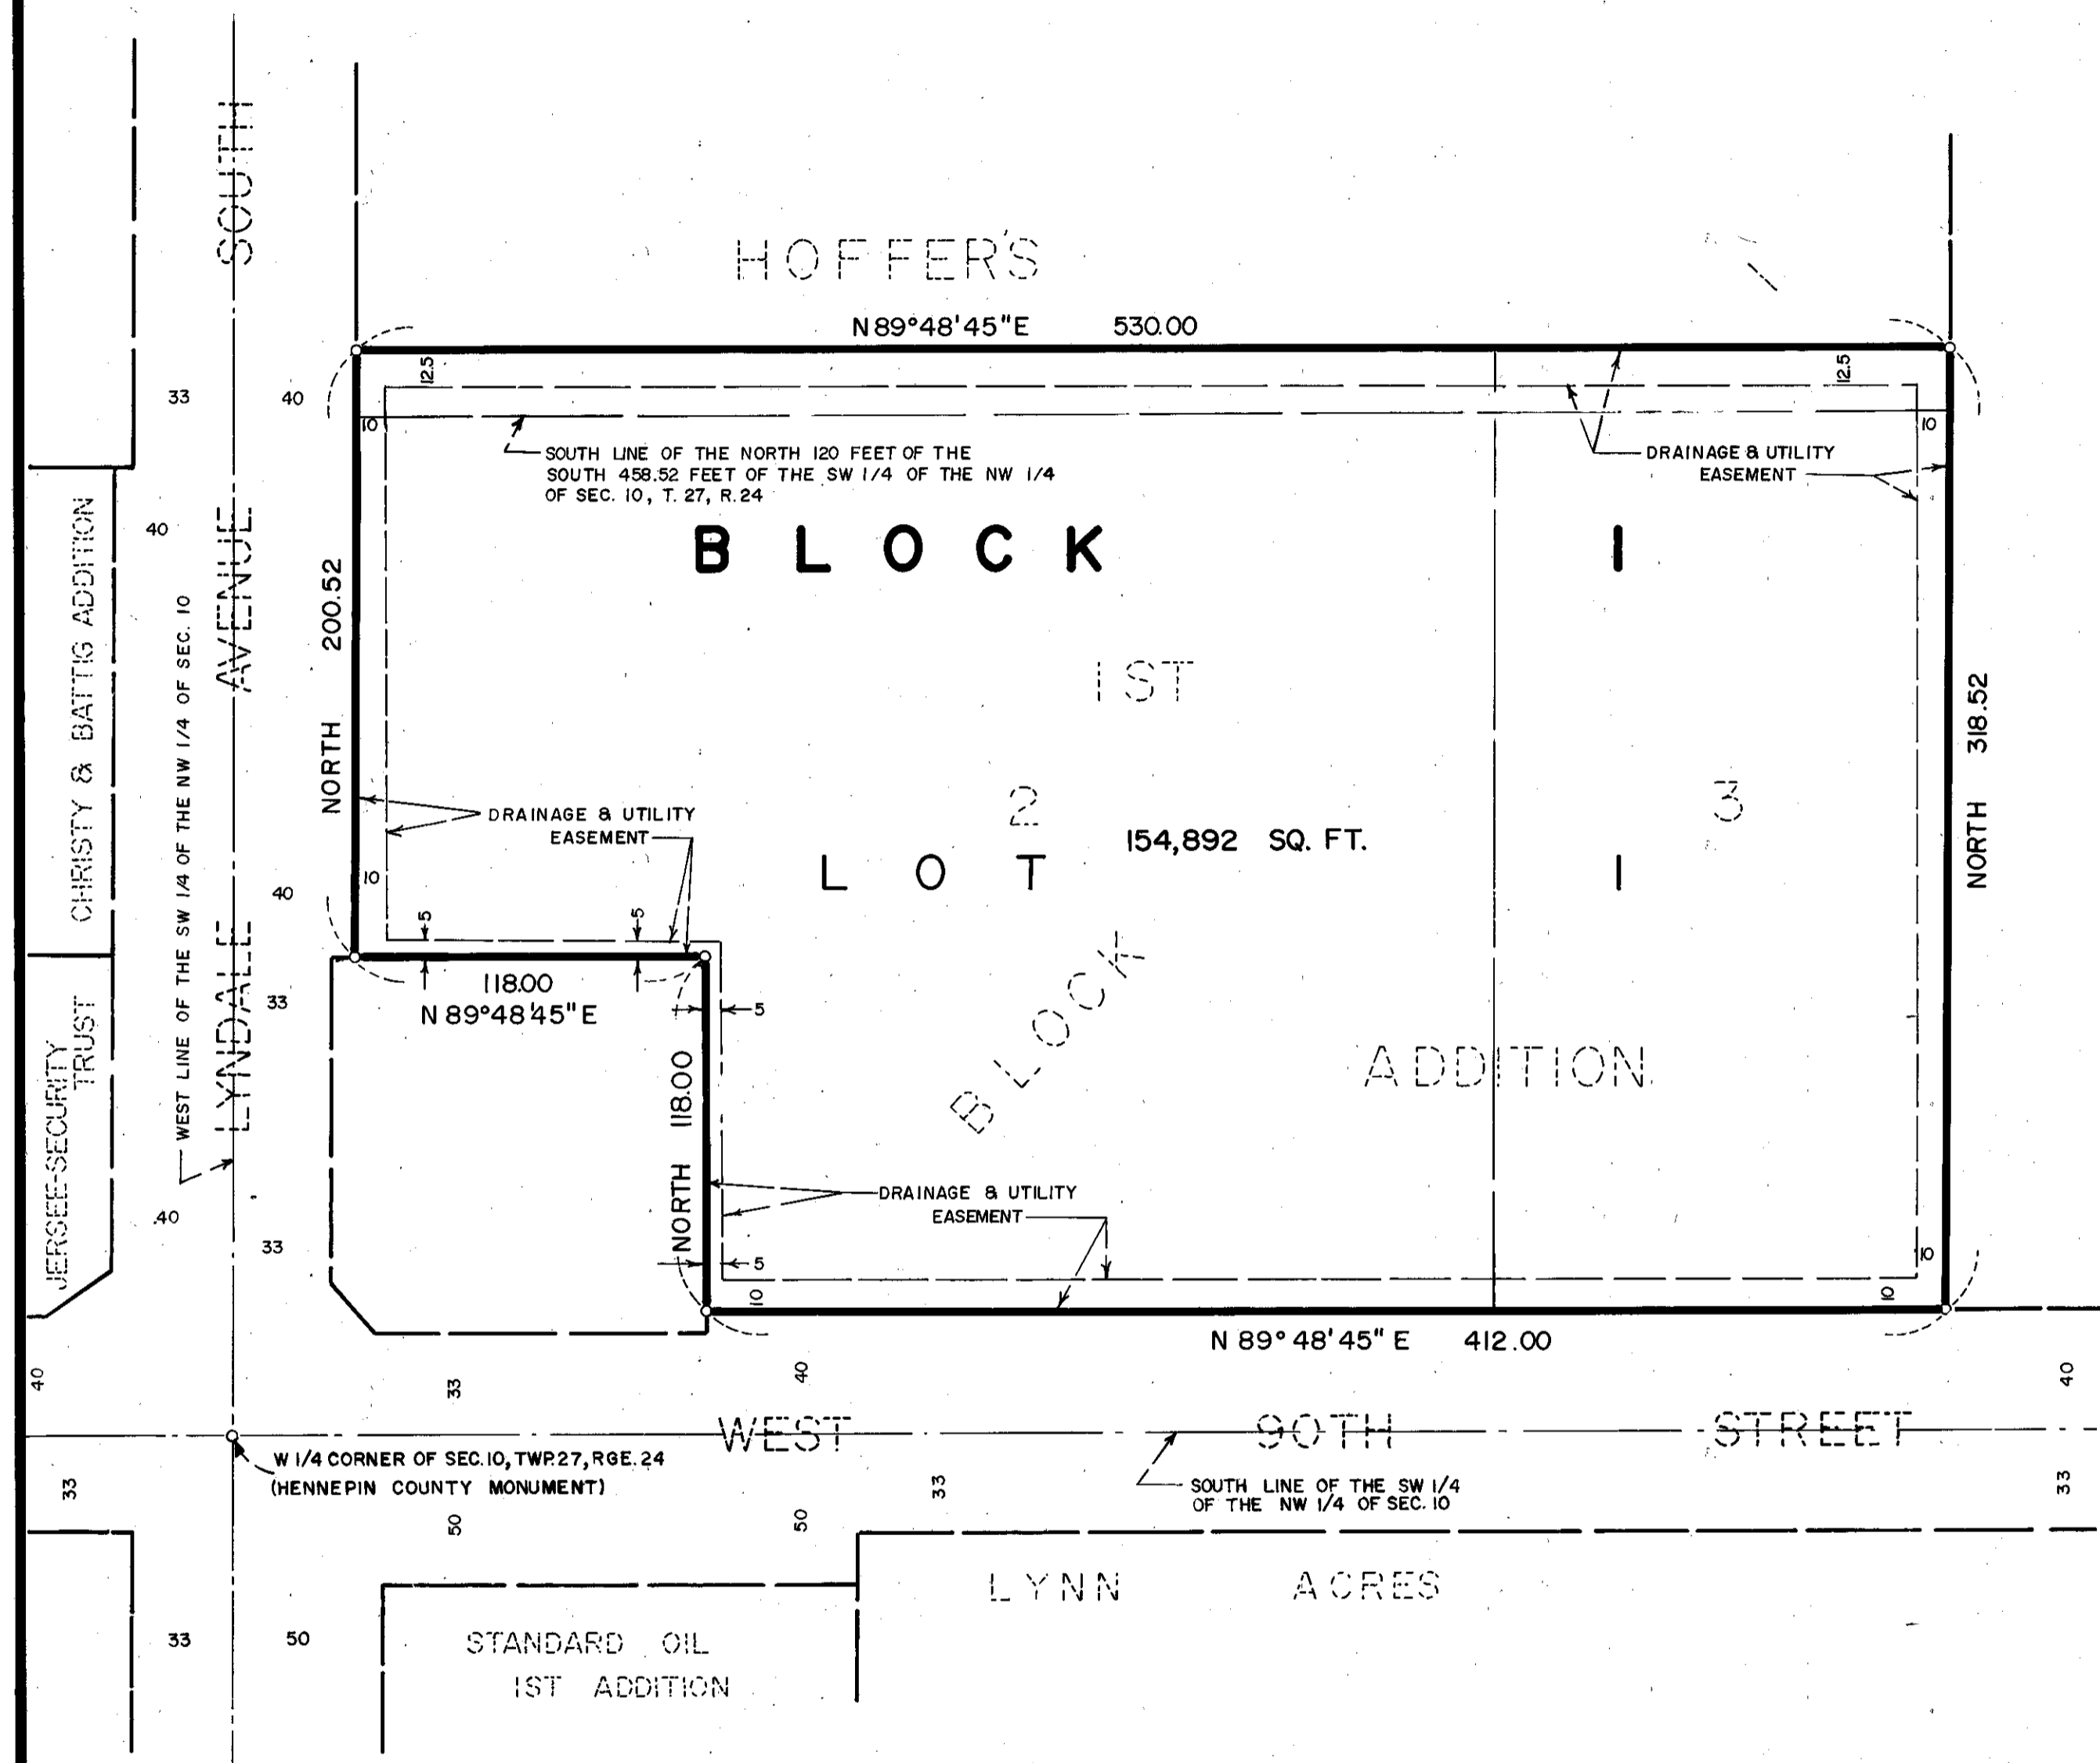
SOUTH

HOFFER'S

N 89°48'45"E 530.00

33 40

12.5

12.5

10

10

SOUTH LINE OF THE NORTH 120 FEET OF THE SOUTH 458.52 FEET OF THE SW 1/4 OF THE NW 1/4 OF SEC. 10, T. 27, R. 24

DRAINAGE & UTILITY EASEMENT

CHRISTY & BATTIS ADDITION

40

AVENUE

BLOCK 1

NORTH 200.52

1ST

WEST LINE OF THE SW 1/4 OF THE NW 1/4 OF SEC. 10

NORTH 318.52

DRAINAGE & UTILITY EASEMENT

2

3

154,892 SQ. FT.

LOT 1

10

40

5

5

BLOCK

118.00
N 89°48'45"E

33

5

JERSEE-SECURITY TRUST

LYNDALE

NORTH 118.00

ADDITION

DRAINAGE & UTILITY EASEMENT

.40

33

5

10

10

10

N 89° 48' 45" E 412.00

40

33

40

40

WEST 90TH STREET

W 1/4 CORNER OF SEC. 10, TWP. 27, RGE. 24 (HENNEPIN COUNTY MONUMENT)

33

33

SOUTH LINE OF THE SW 1/4 OF THE NW 1/4 OF SEC. 10

33

50

50

LYNN ACRES

33

50

STANDARD OIL 1ST ADDITION